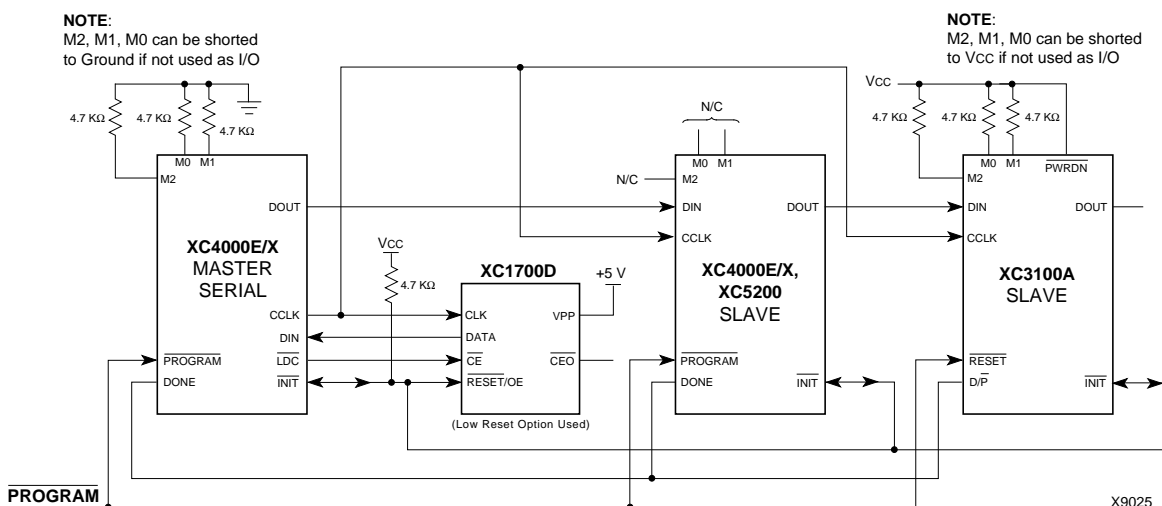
**NOTE**:
M2, M1, M0 can be shorted to Ground if not used as I/O

**NOTE**:
M2, M1, M0 can be shorted to VCC if not used as I/O

4.7 KΩ
4.7 KΩ
4.7 KΩ

M0 M1
M2
DOUT

**XC4000E/X**
MASTER
SERIAL

CCLK
DIN
$\overline{\text{PROGRAM}}$
$\overline{\text{LDC}}$
DONE
$\overline{\text{INIT}}$

VCC
4.7 KΩ

**XC1700D**
+5 V
CLK
VPP
DATA
$\overline{\text{CE}}$
$\overline{\text{CEO}}$
$\overline{\text{RESET}}$/OE
(Low Reset Option Used)

N/C
M0 M1
N/C
M2
DIN
DOUT
CCLK

**XC4000E/X,**
**XC5200**
SLAVE

$\overline{\text{PROGRAM}}$
DONE
$\overline{\text{INIT}}$

VCC
4.7 KΩ
4.7 KΩ
4.7 KΩ
M0 M1
$\overline{\text{PWRDN}}$
M2
DIN
DOUT
CCLK

**XC3100A**
SLAVE

$\overline{\text{RESET}}$
D/$\overline{\text{P}}$
$\overline{\text{INIT}}$

$\overline{\text{PROGRAM}}$

X9025